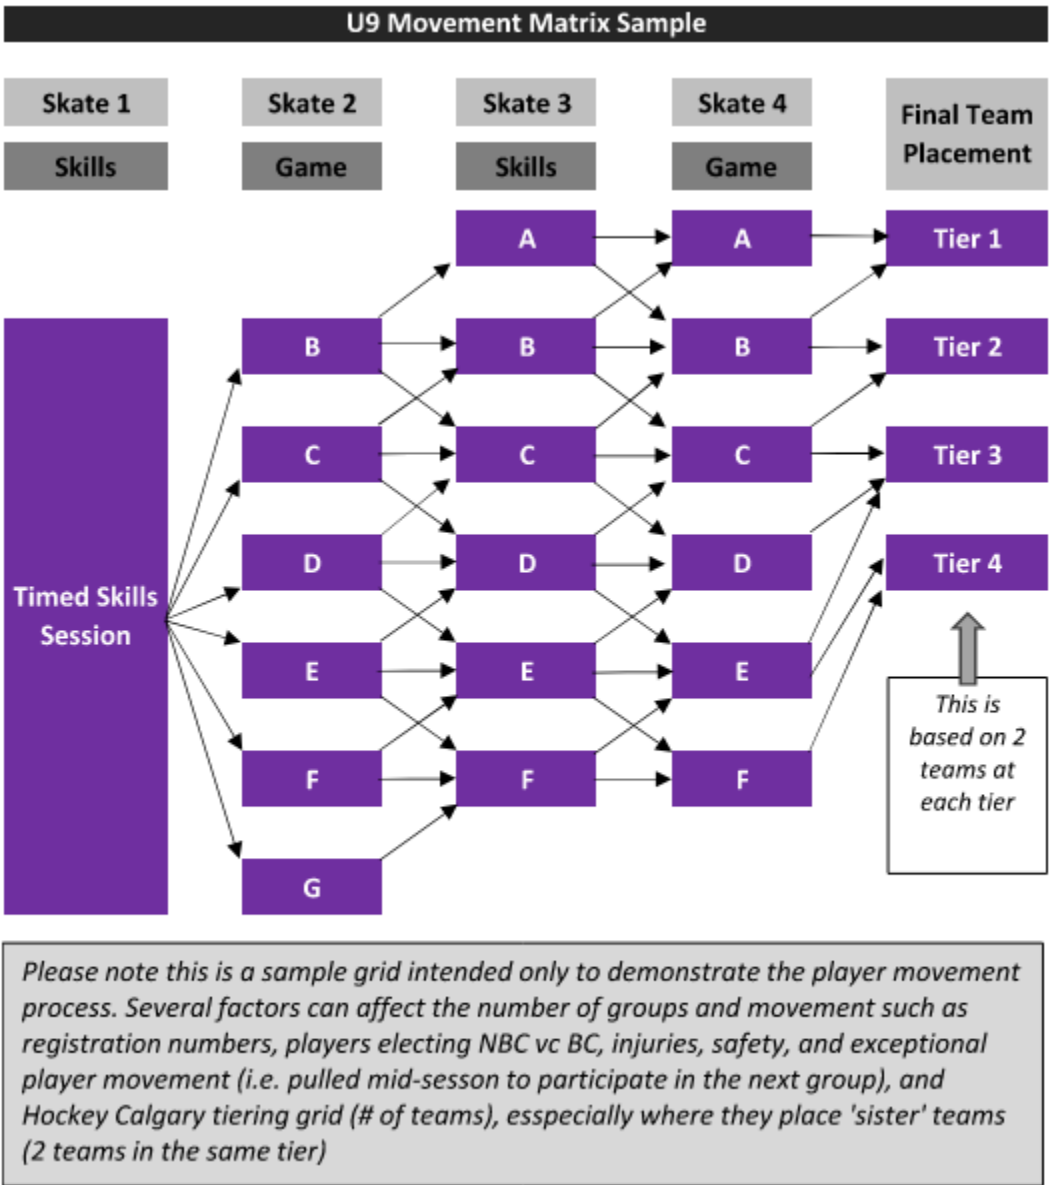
U9 Movement Matrix Sample

Skate 1
Skills

Skate 2
Game

Skate 3
Skills

Skate 4
Game

Final Team Placement

Timed Skills Session

B
C
D
E
F
G

A
B
C
D
E
F

A
B
C
D
E
F

Tier 1
Tier 2
Tier 3
Tier 4

This is based on 2 teams at each tier

Please note this is a sample grid intended only to demonstrate the player movement process. Several factors can affect the number of groups and movement such as registration numbers, players electing NBC vc BC, injuries, safety, and exceptional player movement (i.e. pulled mid-sesson to participate in the next group), and Hockey Calgary tiering grid (# of teams), esspecially where they place 'sister' teams (2 teams in the same tier)